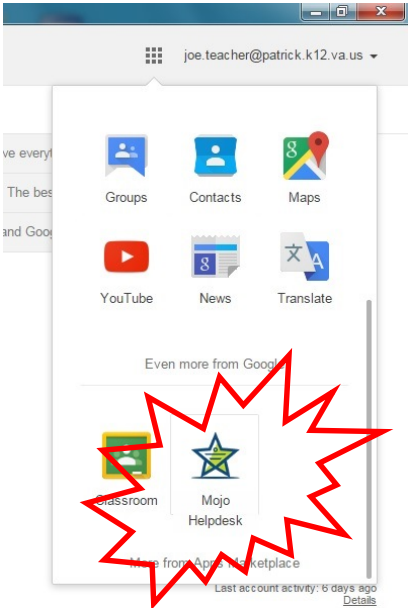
joe.teacher@patrick.k12.va.us

ve everyt
The bes
and Goog

Groups
Contacts
Maps
YouTube
News
Translate

Even more from Google

Classroom
Mojo Helpdesk

More from Apps Marketplace

Last account activity: 6 days ago
Details